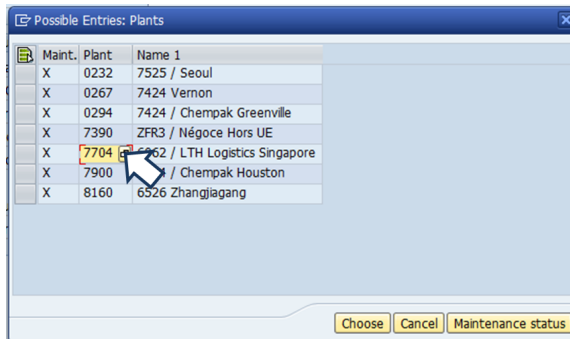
Possible Entries: Plants

| Maint. | Plant | Name 1 |
|---|---|---|
| X | 0232 | 7525 / Seoul |
| X | 0267 | 7424 Vernon |
| X | 0294 | 7424 / Chempak Greenville |
| X | 7390 | ZFR3 / Négoce Hors UE |
| X | 7704 | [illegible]062 / LTH Logistics Singapore |
| X | 7900 | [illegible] / Chempak Houston |
| X | 8160 | 6526 Zhangjiagang |

Choose Cancel Maintenance status